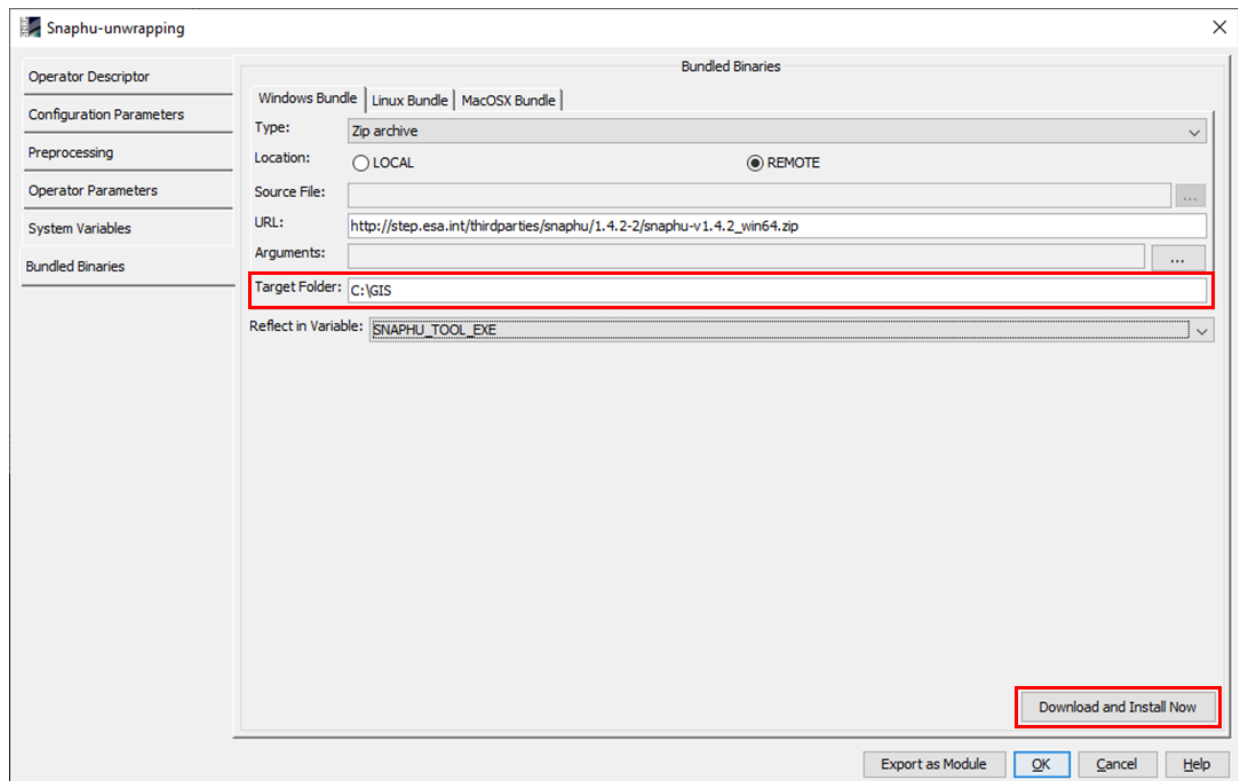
Snaphu-unwrapping

Operator Descriptor
Configuration Parameters
Preprocessing
Operator Parameters
System Variables
Bundled Binaries

Bundled Binaries

Windows Bundle | Linux Bundle | MacOSX Bundle

Type: Zip archive
Location: LOCAL REMOTE
Source File: ...
URL: http://step.esa.int/thirdparties/snaphu/1.4.2-2/snaphu-v1.4.2_win64.zip
Arguments: ...
Target Folder: C:\GIS
Reflect in Variable: SNAPHU_TOOL_EXE

Download and Install Now

Export as Module | OK | Cancel | Help